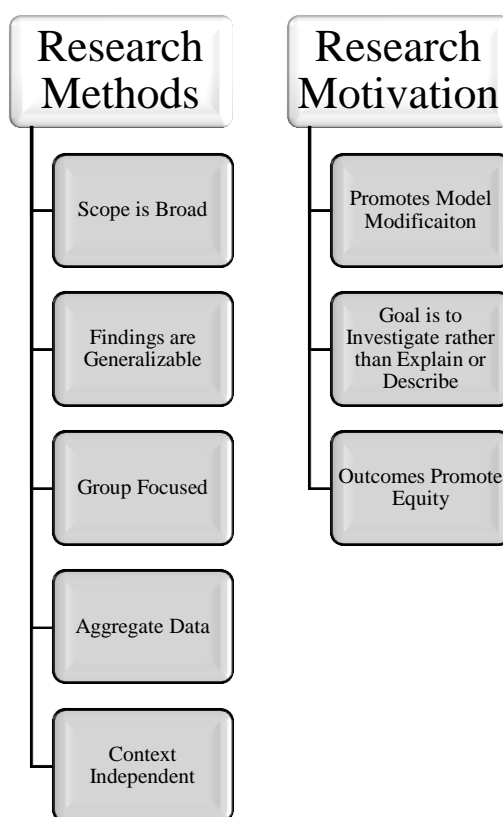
Research Methods

Scope is Broad

Findings are Generalizable

Group Focused

Aggregate Data

Context Independent

Research Motivation

Promotes Model Modificaiton

Goal is to Investigate rather than Explain or Describe

Outcomes Promote Equity